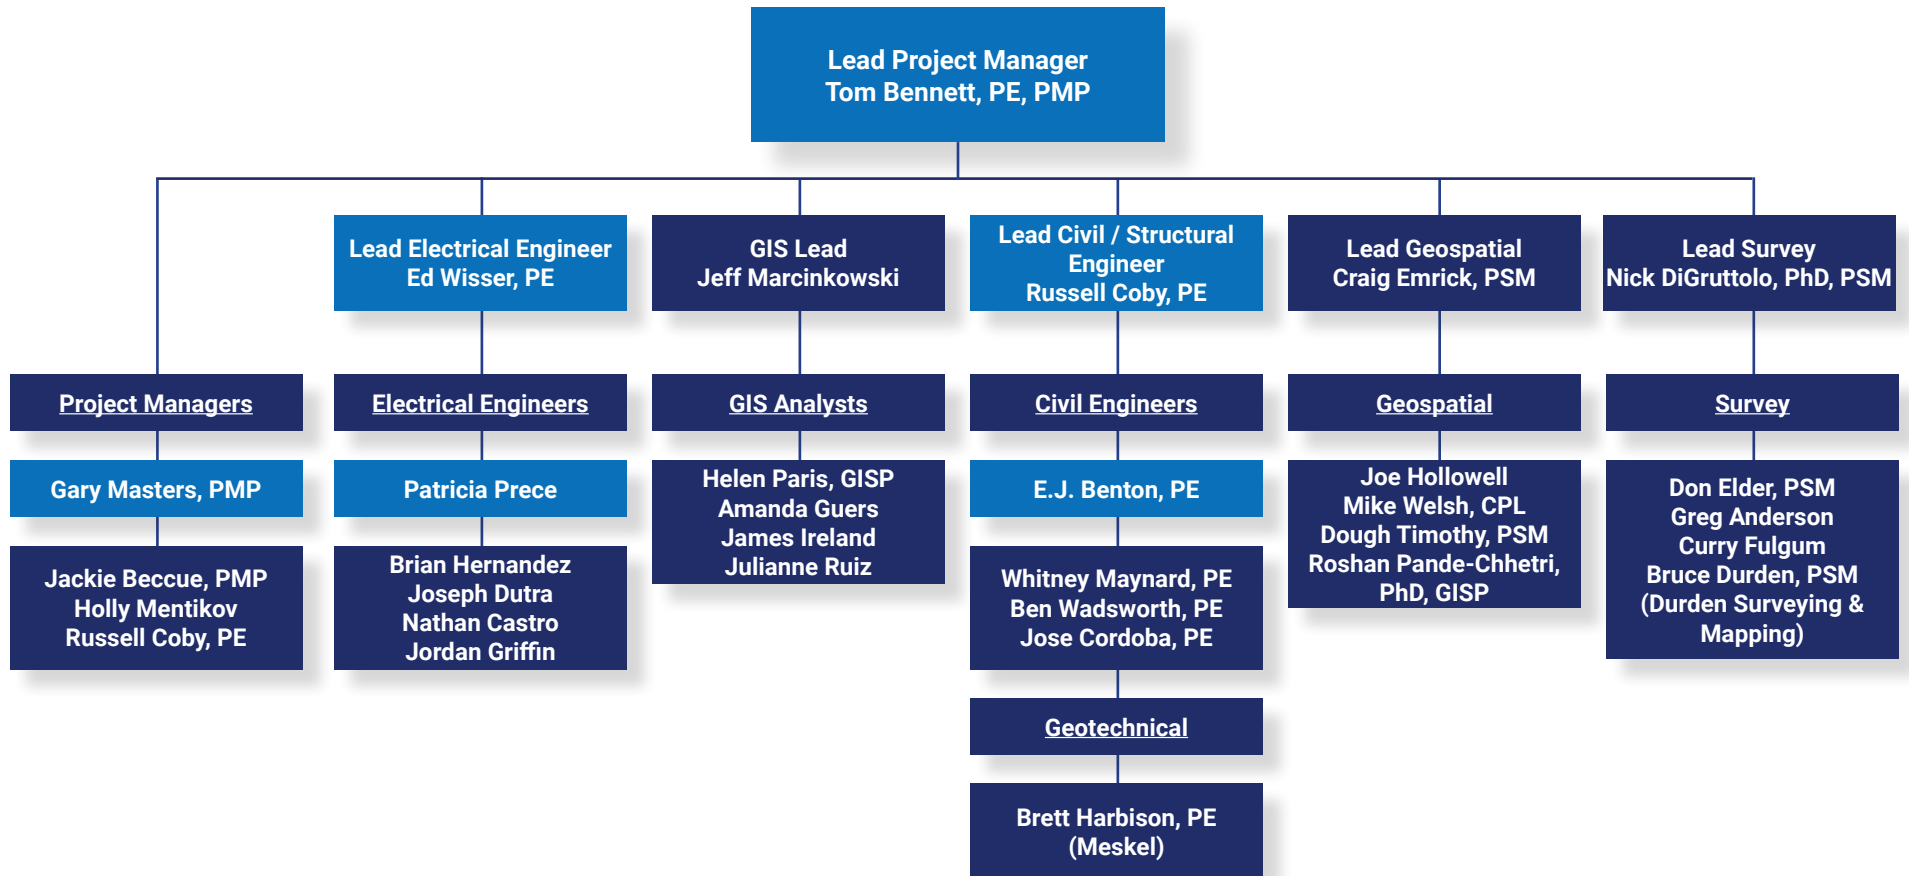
Lead Project Manager
Tom Bennett, PE, PMP

Lead Electrical Engineer
Ed Wisser, PE

GIS Lead
Jeff Marcinkowski

Lead Civil / Structural Engineer
Russell Coby, PE

Lead Geospatial
Craig Emrick, PSM

Lead Survey
Nick DiGruttolo, PhD, PSM

Project Managers

Gary Masters, PMP

Jackie Beccue, PMP
Holly Mentikov
Russell Coby, PE

Electrical Engineers

Patricia Prece

Brian Hernandez
Joseph Dutra
Nathan Castro
Jordan Griffin

GIS Analysts

Helen Paris, GISP
Amanda Guers
James Ireland
Julianne Ruiz

Civil Engineers

E.J. Benton, PE

Whitney Maynard, PE
Ben Wadsworth, PE
Jose Cordoba, PE

Geotechnical

Brett Harbison, PE
(Meskel)

Geospatial

Joe Hollowell
Mike Welsh, CPL
Dough Timothy, PSM
Roshan Pande-Chhetri, PhD, GISP

Survey

Don Elder, PSM
Greg Anderson
Curry Fulgum
Bruce Durden, PSM
(Durden Surveying & Mapping)